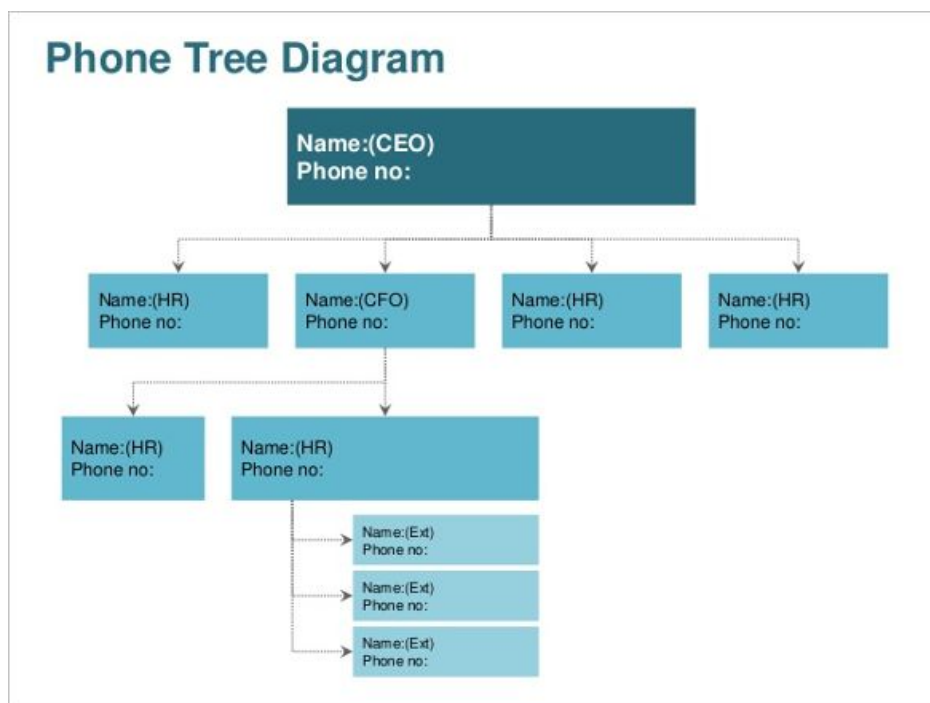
Phone Tree Diagram

Name:(CEO)
Phone no:

Name:(HR)
Phone no:

Name:(CFO)
Phone no:

Name:(HR)
Phone no:

Name:(HR)
Phone no:

Name:(HR)
Phone no:

Name:(HR)
Phone no:

Name:(Ext)
Phone no:

Name:(Ext)
Phone no:

Name:(Ext)
Phone no: